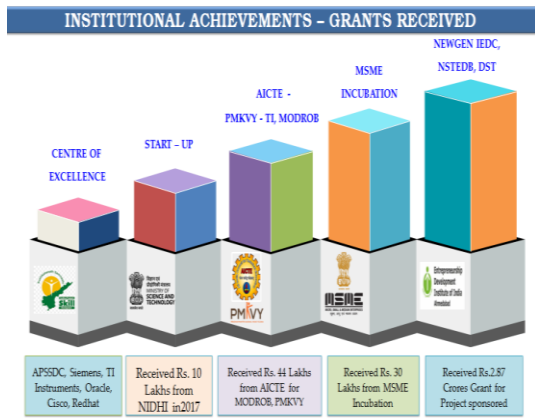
INSTITUTIONAL ACHIEVEMENTS – GRANTS RECEIVED

CENTRE OF EXCELLENCE

START – UP

AICTE - PMKVY - TI, MODROB

MSME INCUBATION

NEWGEN IEDC, NSTEDB, DST

Skill

MINISTRY OF SCIENCE AND TECHNOLOGY

PMKVY

MSME

Entrepreneurship Development Institute of India Ahmedabad

APSSDC, Siemens, TI Instruments, Oracle, Cisco, Redhat

Received Rs. 10 Lakhs from NIDHI in2017

Received Rs. 44 Lakhs from AICTE for MODROB, PMKVY

Received Rs. 30 Lakhs from MSME Incubation

Received Rs.2.87 Crores Grant for Project sponsored